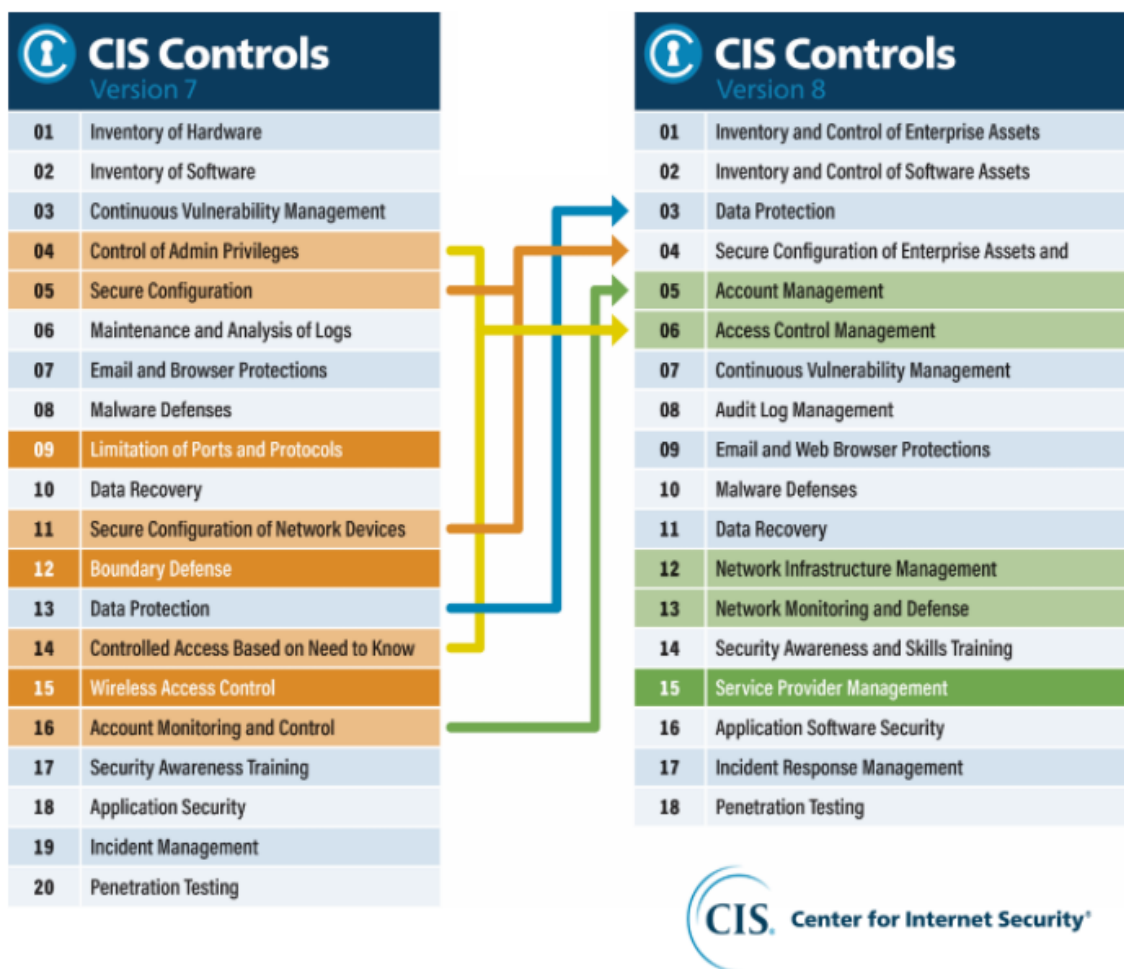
CIS Controls
Version 7

| 01 | Inventory of Hardware |
|---|---|
| 02 | Inventory of Software |
| 03 | Continuous Vulnerability Management |
| 04 | Control of Admin Privileges |
| 05 | Secure Configuration |
| 06 | Maintenance and Analysis of Logs |
| 07 | Email and Browser Protections |
| 08 | Malware Defenses |
| 09 | Limitation of Ports and Protocols |
| 10 | Data Recovery |
| 11 | Secure Configuration of Network Devices |
| 12 | Boundary Defense |
| 13 | Data Protection |
| 14 | Controlled Access Based on Need to Know |
| 15 | Wireless Access Control |
| 16 | Account Monitoring and Control |
| 17 | Security Awareness Training |
| 18 | Application Security |
| 19 | Incident Management |
| 20 | Penetration Testing |

CIS Controls
Version 8

| 01 | Inventory and Control of Enterprise Assets |
|---|---|
| 02 | Inventory and Control of Software Assets |
| 03 | Data Protection |
| 04 | Secure Configuration of Enterprise Assets and |
| 05 | Account Management |
| 06 | Access Control Management |
| 07 | Continuous Vulnerability Management |
| 08 | Audit Log Management |
| 09 | Email and Web Browser Protections |
| 10 | Malware Defenses |
| 11 | Data Recovery |
| 12 | Network Infrastructure Management |
| 13 | Network Monitoring and Defense |
| 14 | Security Awareness and Skills Training |
| 15 | Service Provider Management |
| 16 | Application Software Security |
| 17 | Incident Response Management |
| 18 | Penetration Testing |

CIS. Center for Internet Security®